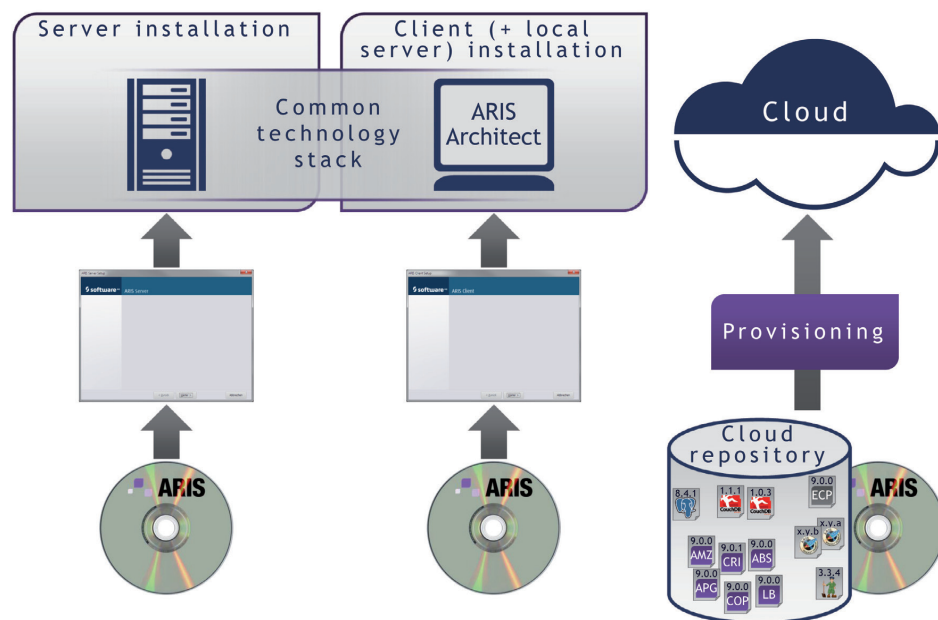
Server installation

Client (+ local server) installation

Common technology stack

ARIS Architect

Cloud

software ARIS Server

software ARIS Client

Provisioning

Cloud repository

ARIS

ARIS

ARIS

8.4.1

1.1.1

1.0.3

9.0.0 ECP

x.y.a

x.y.b

9.0.0 AMZ

9.0.1 CRI

9.0.0 ABS

9.0.0 APG

9.0.0 COP

9.0.0 LB

3.3.4